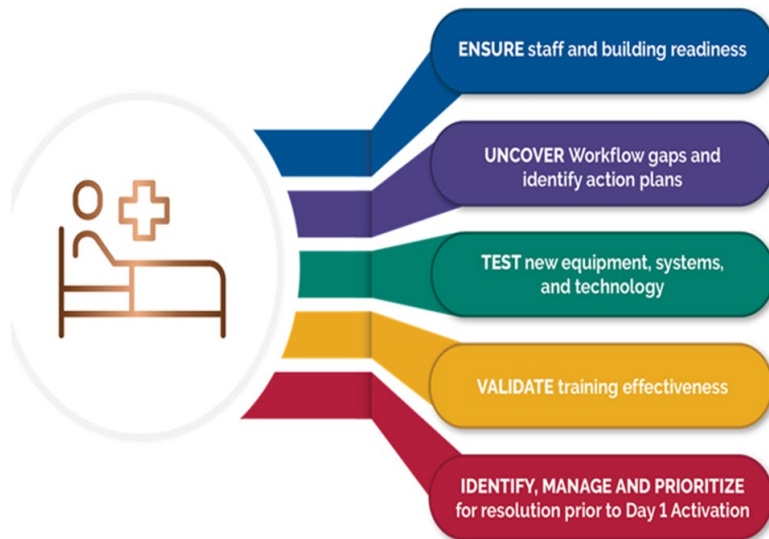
ENSURE staff and building readiness

UNCOVER Workflow gaps and identify action plans

TEST new equipment, systems, and technology

VALIDATE training effectiveness

IDENTIFY, MANAGE AND PRIORITIZE for resolution prior to Day 1 Activation